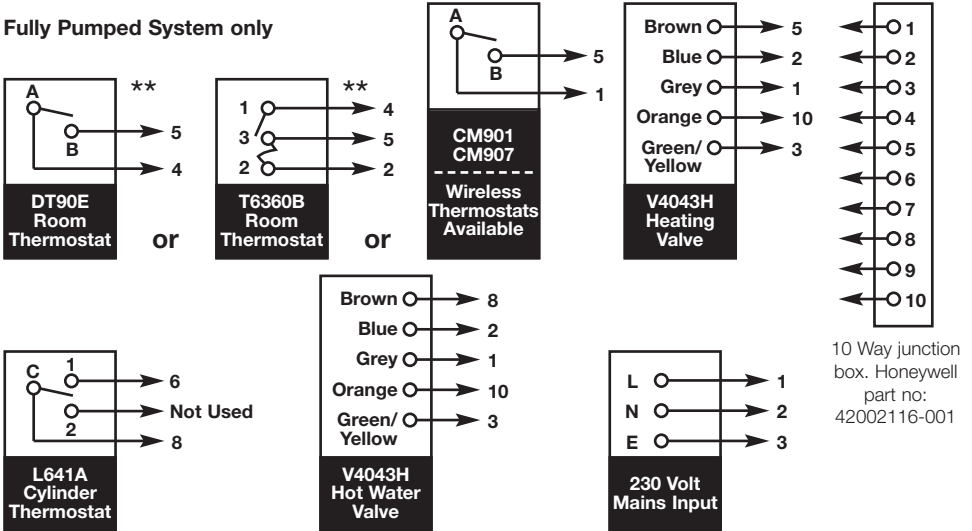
Fully Pumped System only

**
A
B
5
4
DT90E Room Thermostat

or

**
1
3
2
4
5
2
T6360B Room Thermostat

or

A
B
5
1
CM901 CM907
Wireless Thermostats Available

Brown 5
Blue 2
Grey 1
Orange 10
Green/ Yellow 3
V4043H Heating Valve

1
2
3
4
5
6
7
8
9
10

10 Way junction box. Honeywell part no: 42002116-001

C
1
2
6
Not Used
8
L641A Cylinder Thermostat

Brown 8
Blue 2
Grey 1
Orange 10
Green/ Yellow 3
V4043H Hot Water Valve

L 1
N 2
E 3
230 Volt Mains Input